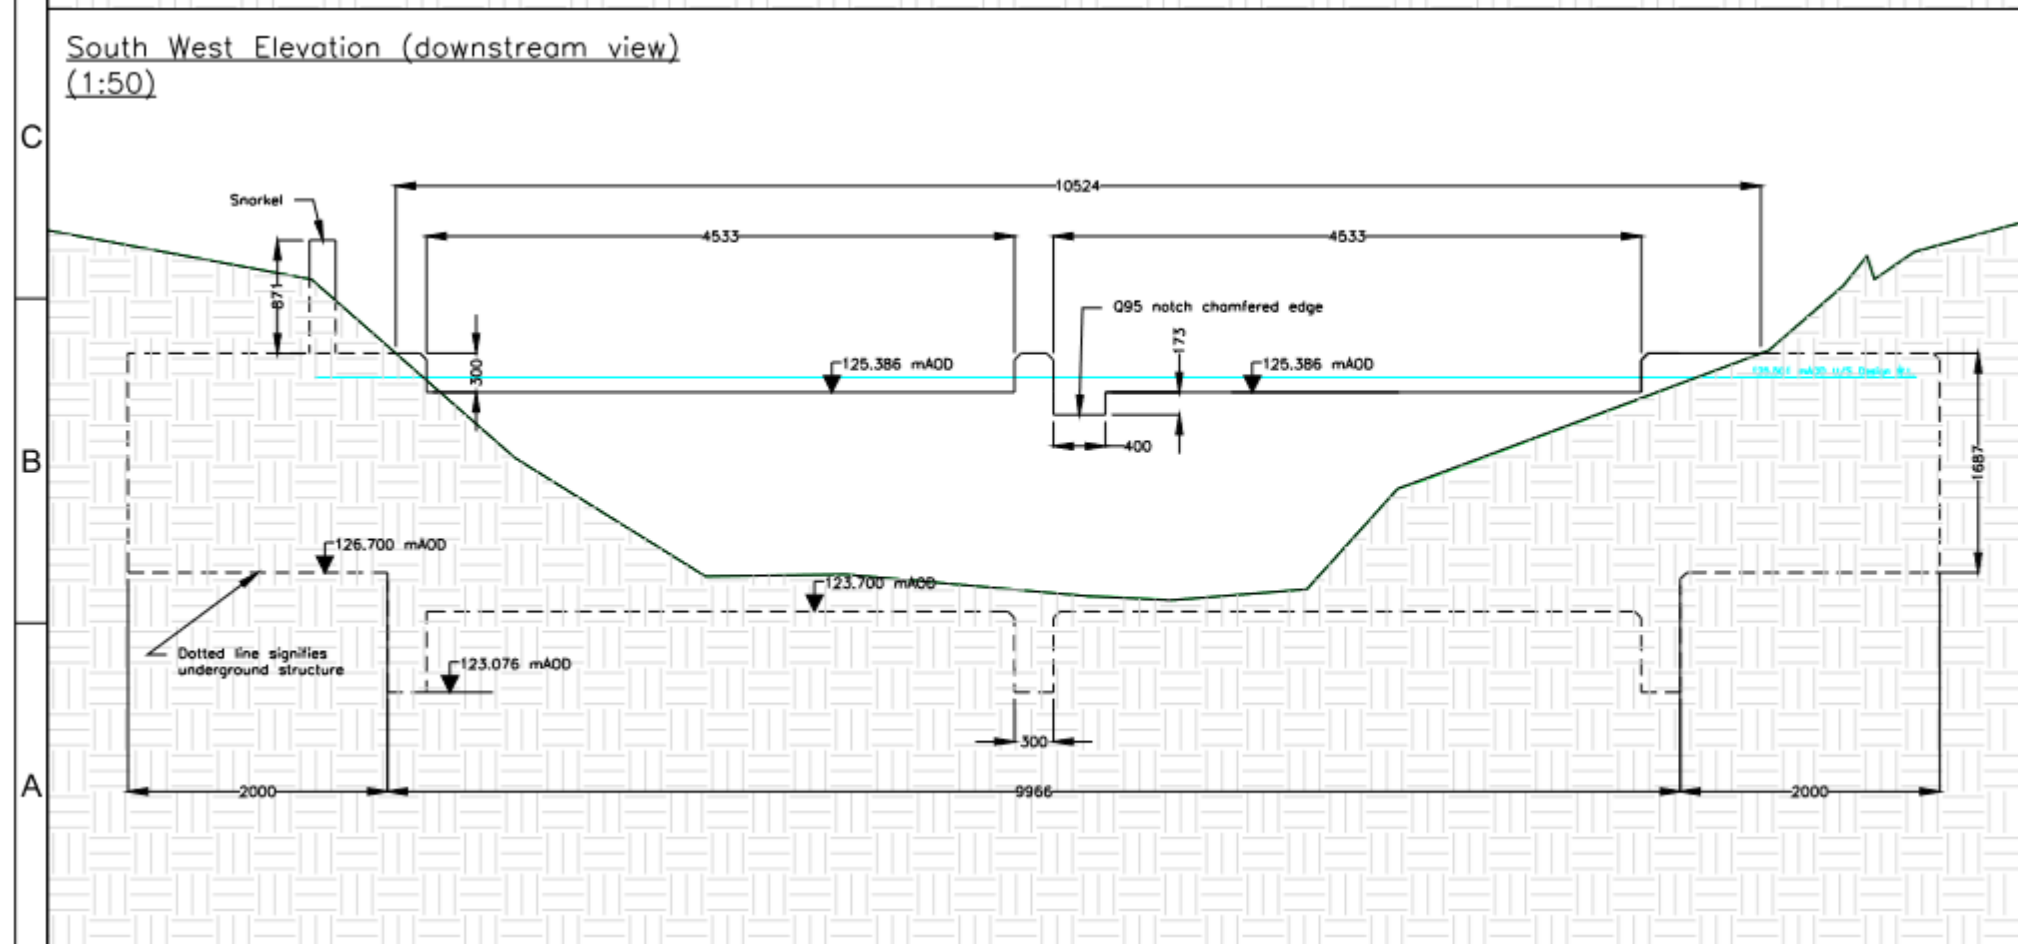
South West Elevation (downstream view)
(1:50)

C

B

A

10524

Snorkel

4533

4533

871

Q95 notch chamfered edge

173

300

125.386 mAOD

125.386 mAOD

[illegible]

400

1687

126.700 mAOD

123.700 mAOD

Dotted line signifies underground structure

123.076 mAOD

300

2000

9966

2000